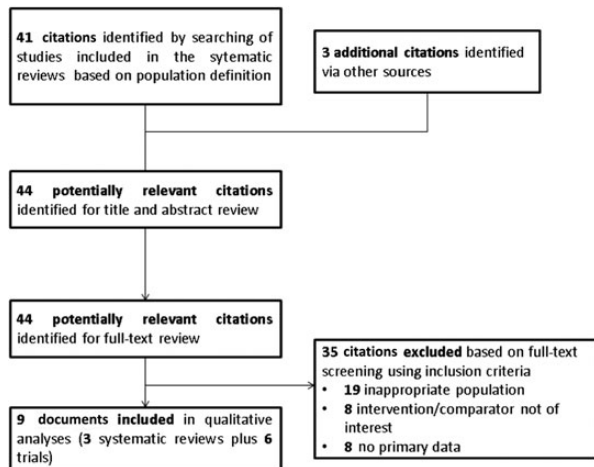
41 citations identified by searching of studies included in the sytematic reviews based on population definition

3 additional citations identified via other sources

44 potentially relevant citations identified for title and abstract review

44 potentially relevant citations identified for full-text review

35 citations excluded based on full-text screening using inclusion criteria
• 19 inappropriate population
• 8 intervention/comparator not of interest
• 8 no primary data

9 documents included in qualitative analyses (3 systematic reviews plus 6 trials)